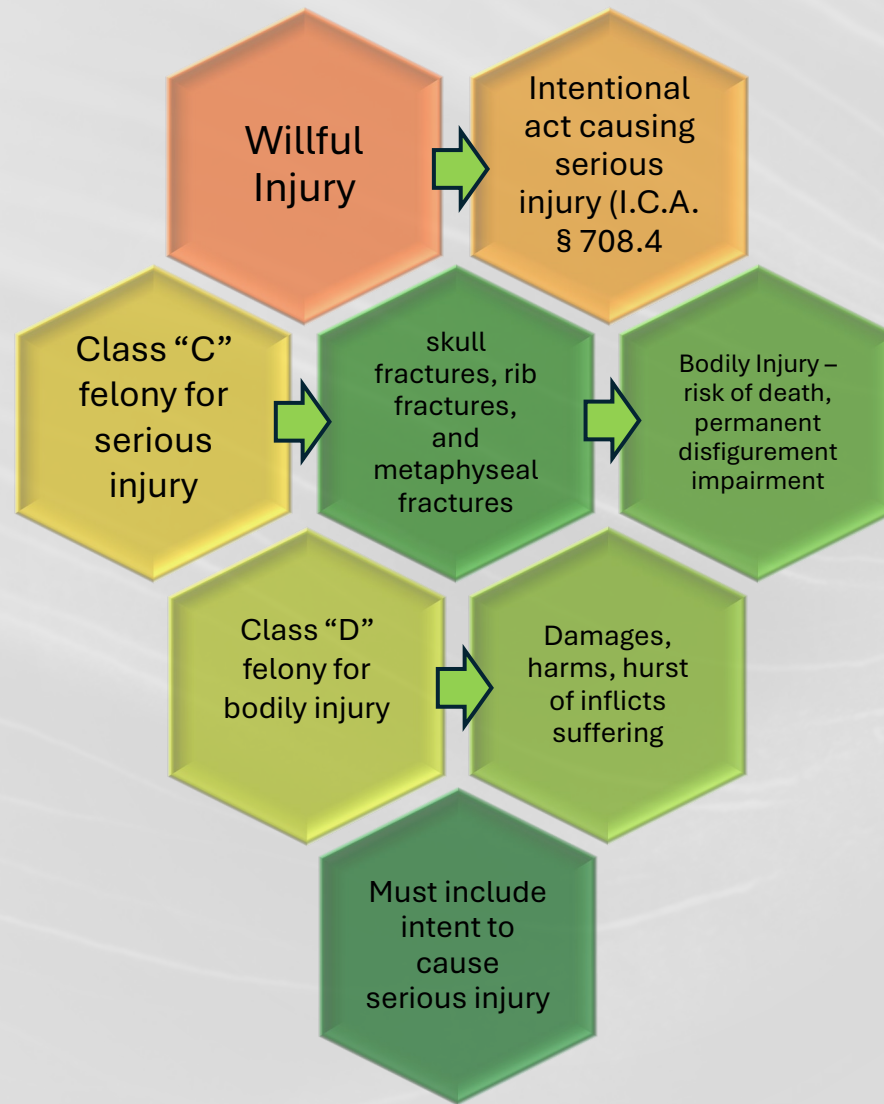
Willful Injury

Intentional act causing serious injury (I.C.A. § 708.4

Class “C” felony for serious injury

skull fractures, rib fractures, and metaphyseal fractures

Bodily Injury – risk of death, permanent disfigurement impairment

Class “D” felony for bodily injury

Damages, harms, hurst of inflicts suffering

Must include intent to cause serious injury